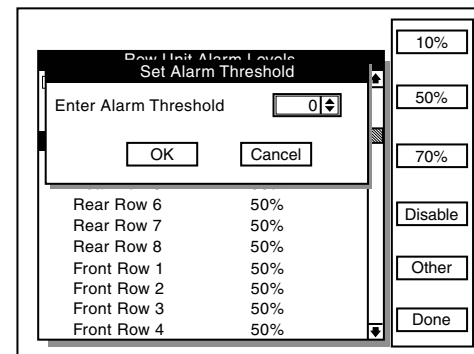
Row Unit Alarm Levels

Set Alarm Threshold

Enter Alarm Threshold 0

OK Cancel

| | |
|---|---|
| Rear Row 6 | 50% |
| Rear Row 7 | 50% |
| Rear Row 8 | 50% |
| Front Row 1 | 50% |
| Front Row 2 | 50% |
| Front Row 3 | 50% |
| Front Row 4 | 50% |

10%

50%

70%

Disable

Other

Done